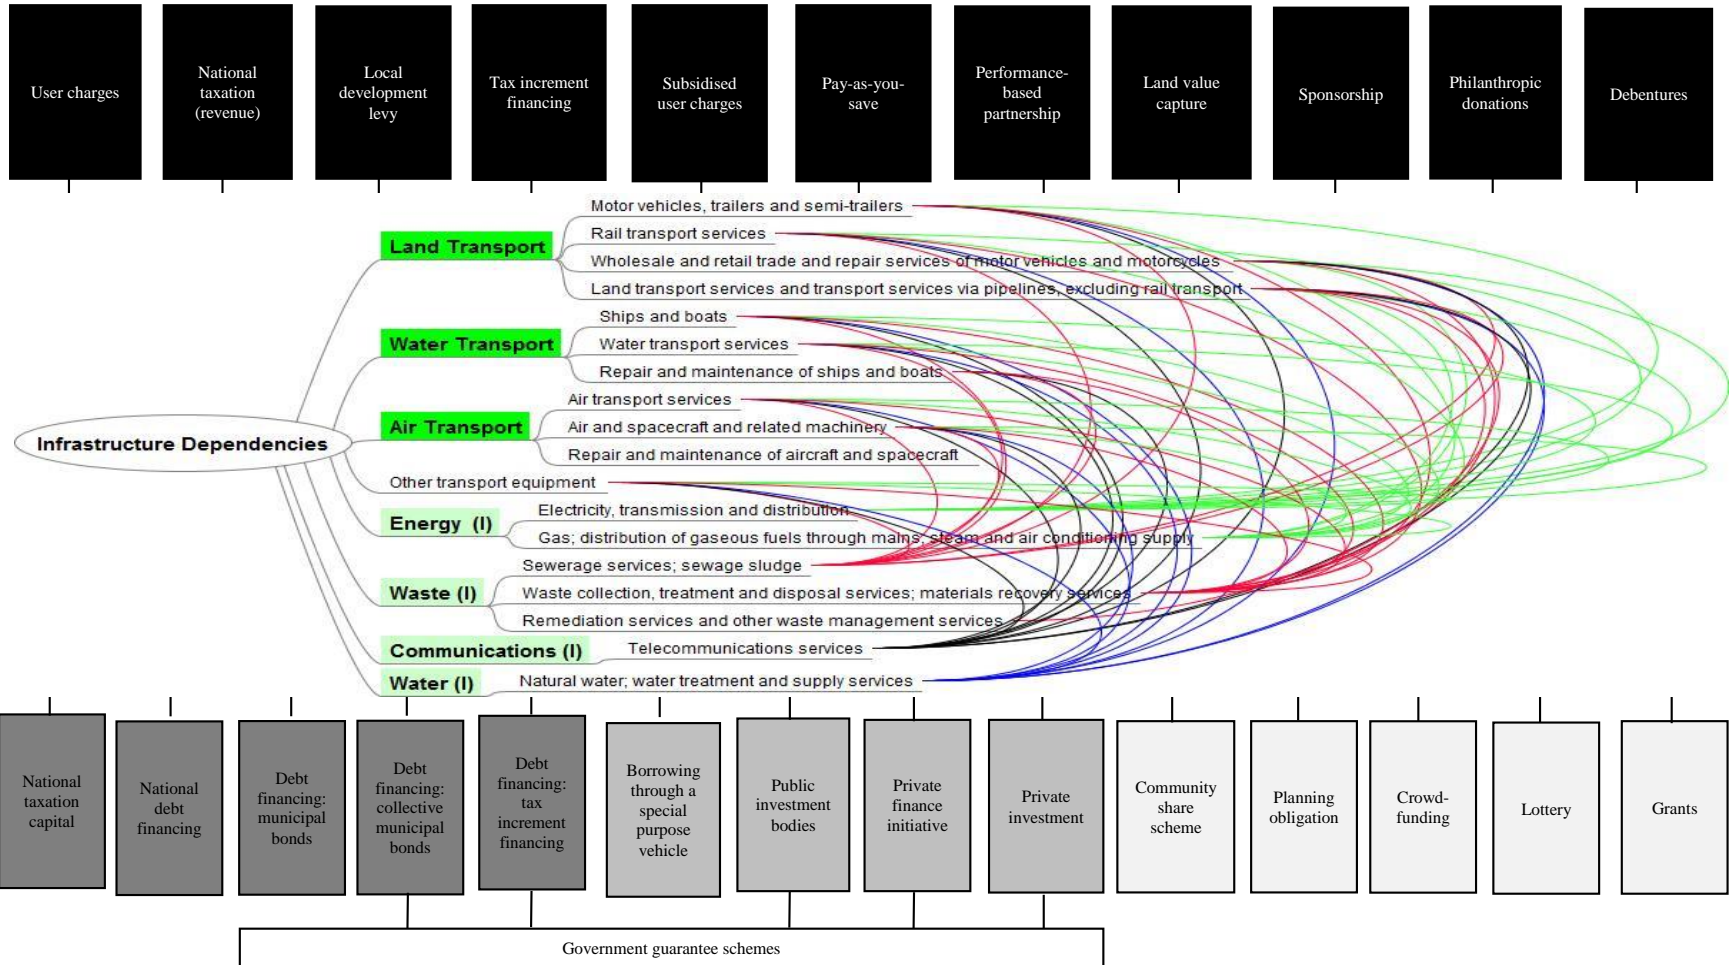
User charges

National taxation (revenue)

Local development levy

Tax increment financing

Subsidised user charges

Pay-as-you-save

Performance-based partnership

Land value capture

Sponsorship

Philanthropic donations

Debentures

Infrastructure Dependencies

Land Transport
Motor vehicles, trailers and semi-trailers
Rail transport services
Wholesale and retail trade and repair services of motor vehicles and motorcycles
Land transport services and transport services via pipelines, excluding rail transport

Water Transport
Ships and boats
Water transport services
Repair and maintenance of ships and boats

Air Transport
Air transport services
Air and spacecraft and related machinery
Repair and maintenance of aircraft and spacecraft

Other transport equipment

Energy (I)
Electricity, transmission and distribution
Gas; distribution of gaseous fuels through mains; steam and air conditioning supply

Waste (I)
Sewerage services; sewage sludge
Waste collection, treatment and disposal services; materials recovery services
Remediation services and other waste management services

Communications (I)
Telecommunications services

Water (I)
Natural water; water treatment and supply services

National taxation capital

National debt financing

Debt financing: municipal bonds

Debt financing: collective municipal bonds

Debt financing: tax increment financing

Borrowing through a special purpose vehicle

Public investment bodies

Private finance initiative

Private investment

Community share scheme

Planning obligation

Crowd-funding

Lottery

Grants

Government guarantee schemes